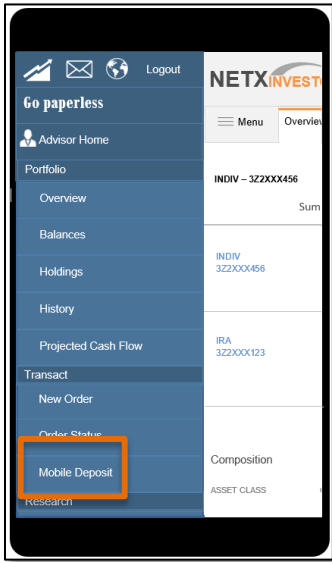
Logout

Go paperless

Advisor Home

Portfolio

Overview

Balances

Holdings

History

Projected Cash Flow

Transact

New Order

Order Status

Mobile Deposit

Research

NETXINVEST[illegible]

Menu

Overvie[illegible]

INDIV – 3Z2XXX456

Sum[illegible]

INDIV
3Z2XXX456

IRA
3Z2XXX123

Composition

ASSET CLASS